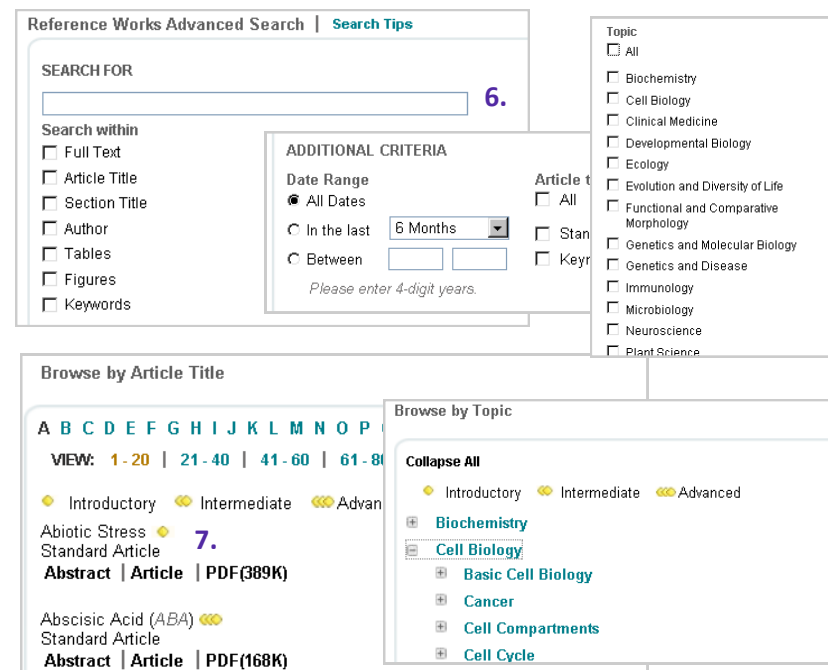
Reference Works Advanced Search | Search Tips

SEARCH FOR

6.

Search within
Full Text
Article Title
Section Title
Author
Tables
Figures
Keywords

ADDITIONAL CRITERIA

Date Range
All Dates
In the last 6 Months
Between
Please enter 4-digit years.

Article t
All
Stan
Keyr

Topic
All
Biochemistry
Cell Biology
Clinical Medicine
Developmental Biology
Ecology
Evolution and Diversity of Life
Functional and Comparative Morphology
Genetics and Molecular Biology
Genetics and Disease
Immunology
Microbiology
Neuroscience
Plant Science

Browse by Article Title

A B C D E F G H I J K L M N O P

VIEW: 1 - 20 | 21 - 40 | 41 - 60 | 61 - 8

Introductory Intermediate Advan

Abiotic Stress
Standard Article
7.
Abstract | Article | PDF(389K)

Abscisic Acid (ABA)
Standard Article
Abstract | Article | PDF(168K)

Browse by Topic

Collapse All

Introductory Intermediate Advanced

Biochemistry
Cell Biology
Basic Cell Biology
Cancer
Cell Compartments
Cell Cycle